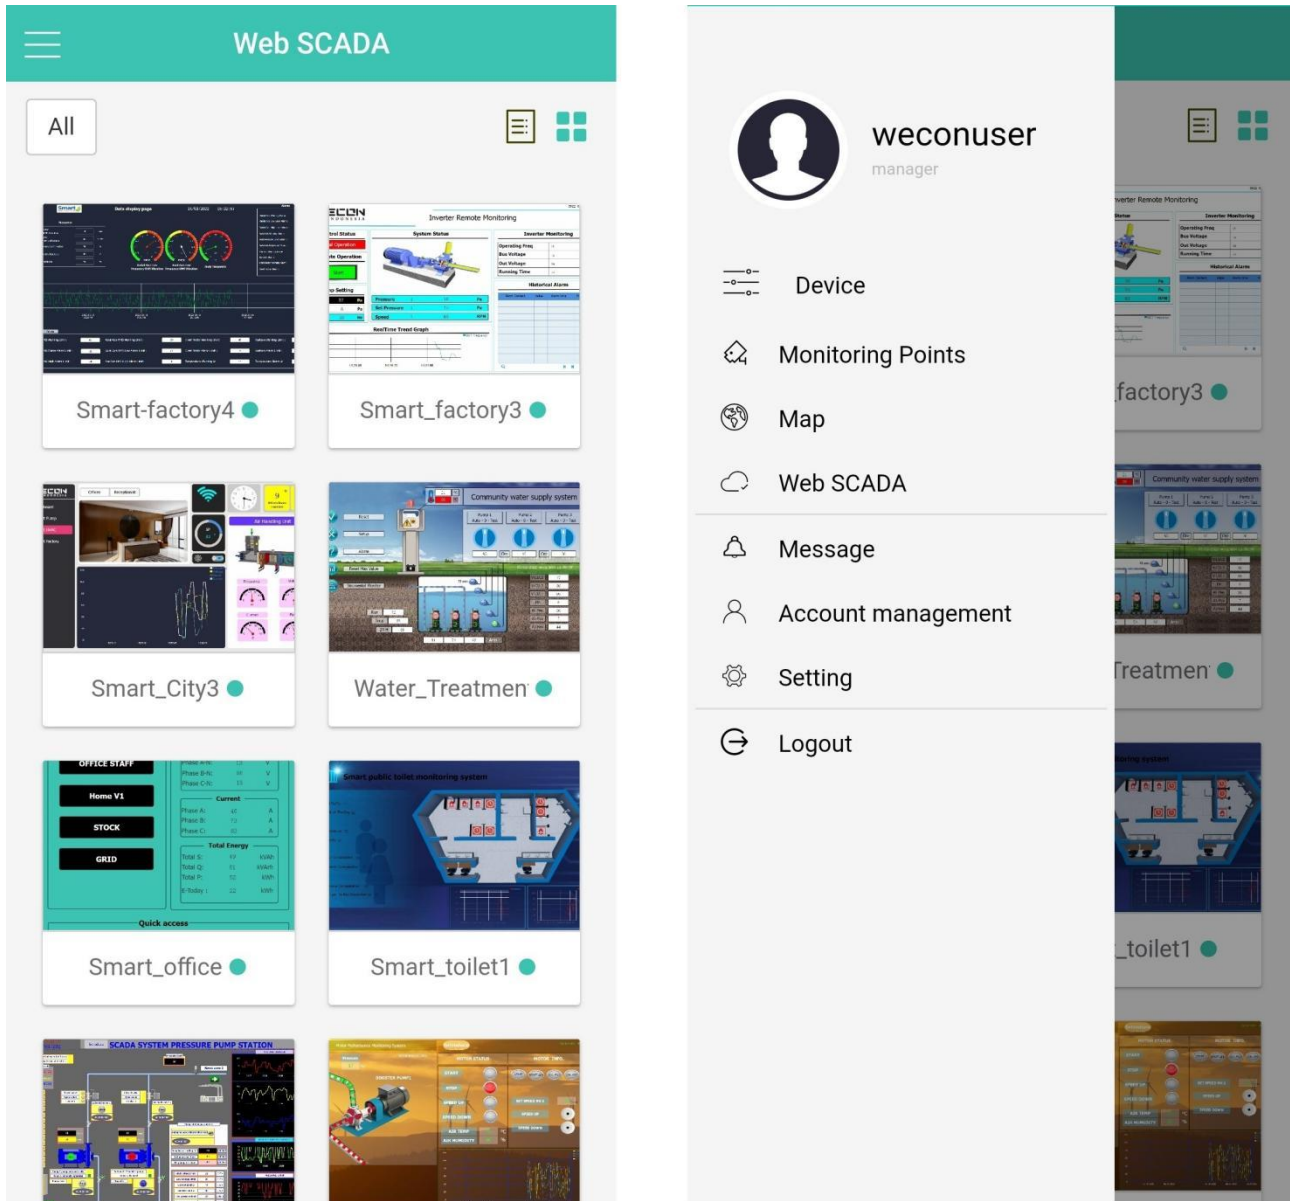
Web SCADA

All

Smart-factory4

Inverter Remote Monitoring

Smart_factory3

Smart_City3

Community water supply system

Water_Treatmen

OFFICE STAFF

Home V1

STOCK

GRID

Current

Total Energy

Quick access

Smart_office

Smart public toilet monitoring system

Smart_toilet1

SCADA SYSTEM PRESSURE PUMP STATION

weconuser

manager

Device

Monitoring Points

Map

Web SCADA

Message

Account management

Setting

Logout

factory3

Treatmen

_toilet1